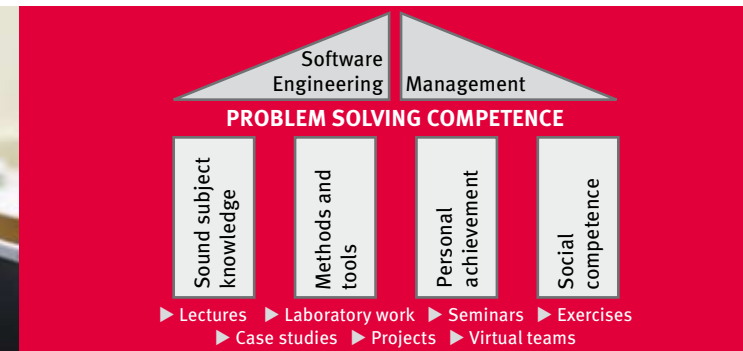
Software Engineering

Management

PROBLEM SOLVING COMPETENCE

Sound subject knowledge

Methods and tools

Personal achievement

Social competence

▶ Lectures ▶ Laboratory work ▶ Seminars ▶ Exercises
▶ Case studies ▶ Projects ▶ Virtual teams